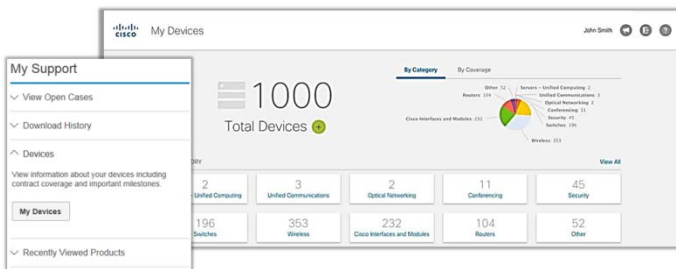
My Support

View Open Cases

Download History

Devices

View information about your devices including contract coverage and important milestones.

My Devices

Recently Viewed Products

CISCO

My Devices

John Smith

1000

Total Devices

By Category

By Coverage

Other 52

Routers 104

Servers - Unified Computing 2

Unified Communications 3

Optical Networking 2

Conferencing 11

Security 45

Switches 196

Cisco Interfaces and Modules 232

Wireless 353

ORY

View All

2

Unified Computing

3

Unified Communications

2

Optical Networking

11

Conferencing

45

Security

196

Switches

353

Wireless

232

Cisco Interfaces and Modules

104

Routers

52

Other